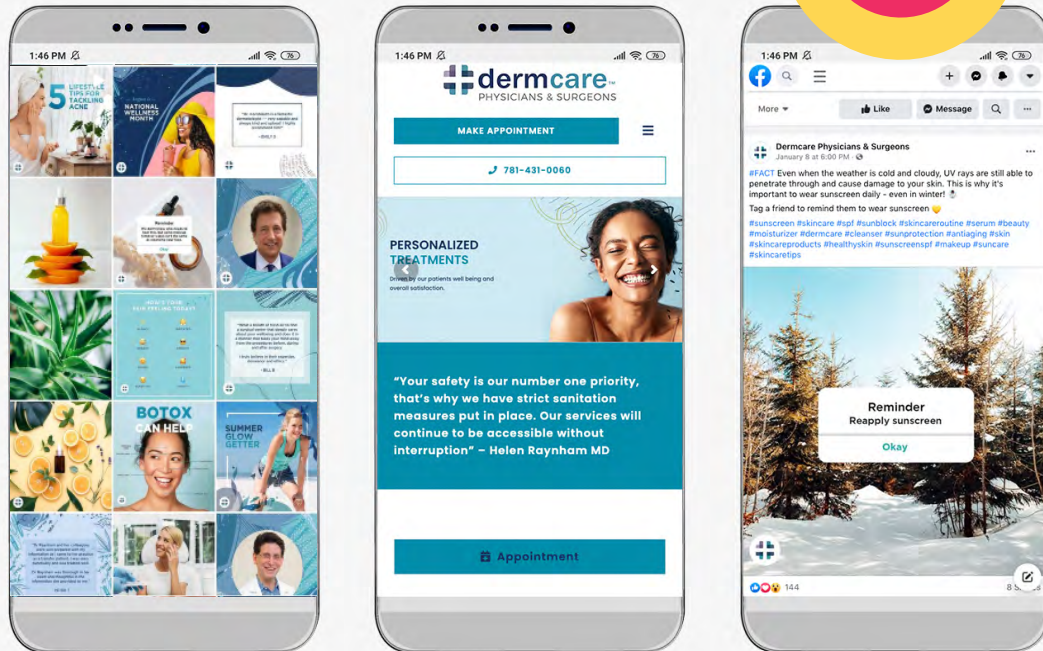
1:46 PM

5 LIFESTYLE TIPS FOR TACKLING ACNE

NATIONAL WELLNESS MONTH

Reminder

BOTOX CAN HELP

SUMMER GLOW GETTER

1:46 PM

dermcare PHYSICIANS & SURGEONS

MAKE APPOINTMENT

781-431-0060

PERSONALIZED TREATMENTS

Driven by our patients well being and overall satisfaction.

"Your safety is our number one priority, that's why we have strict sanitation measures put in place. Our services will continue to be accessible without interruption" – Helen Raynham MD

Appointment

1:46 PM

More

Like

Message

Dermcare Physicians & Surgeons
January 8 at 6:00 PM ·

#FACT Even when the weather is cold and cloudy, UV rays are still able to penetrate through and cause damage to your skin. This is why it's important to wear sunscreen daily - even in winter!

Tag a friend to remind them to wear sunscreen

#sunscreen #skincare #spf #sunblock #skincareroutine #serum #beauty #moisturizer #dermcare #cleanser #sunprotection #antiaging #skin #skincareproducts #healthyskin #sunscreenspf #makeup #suncare #skincaretips

Reminder
Reapply sunscreen

Okay

144

8 S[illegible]